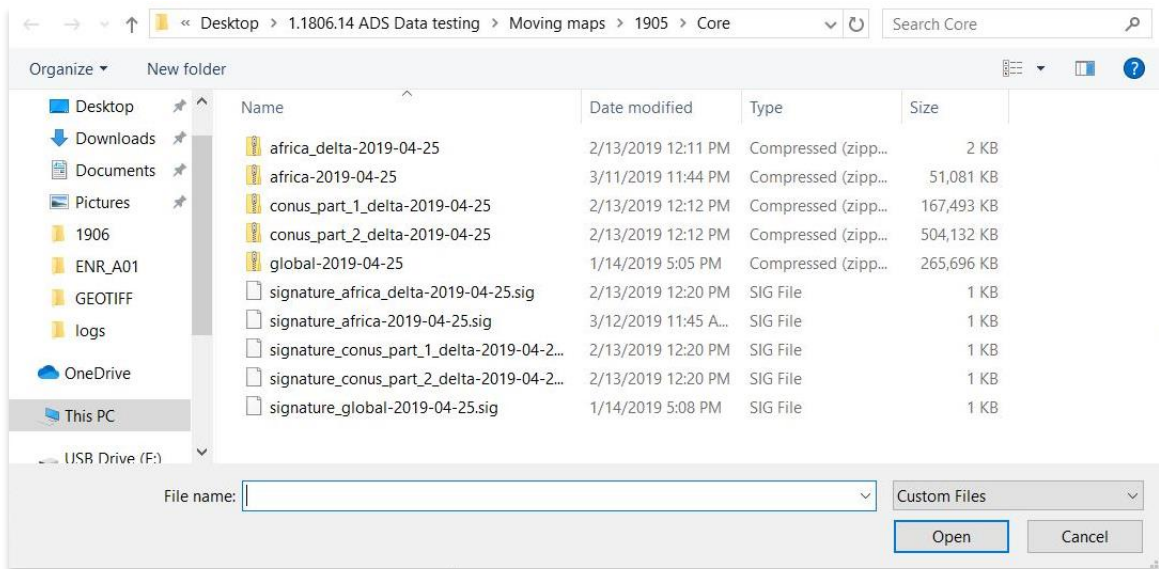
« Desktop > 1.1806.14 ADS Data testing > Moving maps > 1905 > Core

Search Core

Organize ▾ New folder

Desktop
Downloads
Documents
Pictures
1906
ENR_A01
GEOTIFF
logs
OneDrive
This PC
USB Drive (F:)

| Name | Date modified | Type | Size |
|---|---|---|---|
| africa_delta-2019-04-25 | 2/13/2019 12:11 PM | Compressed (zipp... | 2 KB |
| africa-2019-04-25 | 3/11/2019 11:44 PM | Compressed (zipp... | 51,081 KB |
| conus_part_1_delta-2019-04-25 | 2/13/2019 12:12 PM | Compressed (zipp... | 167,493 KB |
| conus_part_2_delta-2019-04-25 | 2/13/2019 12:12 PM | Compressed (zipp... | 504,132 KB |
| global-2019-04-25 | 1/14/2019 5:05 PM | Compressed (zipp... | 265,696 KB |
| signature_africa_delta-2019-04-25.sig | 2/13/2019 12:20 PM | SIG File | 1 KB |
| signature_africa-2019-04-25.sig | 3/12/2019 11:45 A... | SIG File | 1 KB |
| signature_conus_part_1_delta-2019-04-2... | 2/13/2019 12:20 PM | SIG File | 1 KB |
| signature_conus_part_2_delta-2019-04-2... | 2/13/2019 12:20 PM | SIG File | 1 KB |
| signature_global-2019-04-25.sig | 1/14/2019 5:08 PM | SIG File | 1 KB |

File name:

Custom Files

Open Cancel